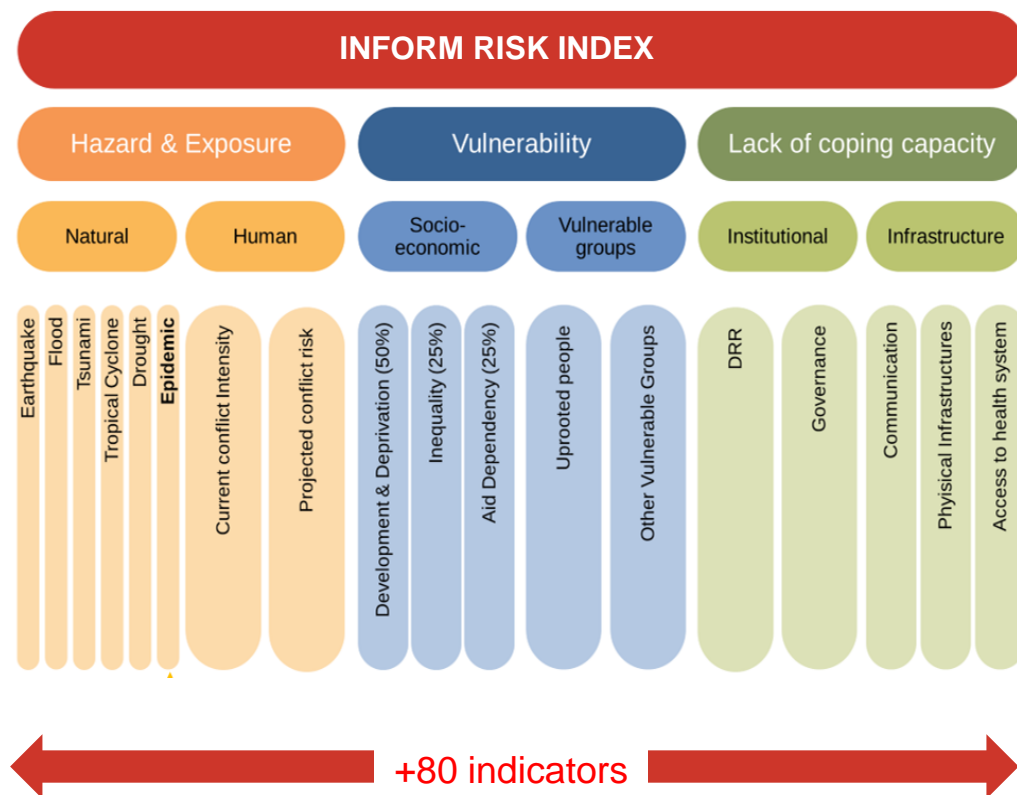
INFORM RISK INDEX

Hazard & Exposure

Vulnerability

Lack of coping capacity

Natural

Human

Socio-economic

Vulnerable groups

Institutional

Infrastructure

Earthquake

Flood

Tsunami

Tropical Cyclone

Drought

Epidemic

Current conflict Intensity

Projected conflict risk

Development & Deprivation (50%)

Inequality (25%)

Aid Dependency (25%)

Uprooted people

Other Vulnerable Groups

DRR

Governance

Communication

Phyisical Infrastructures

Access to health system

+80 indicators